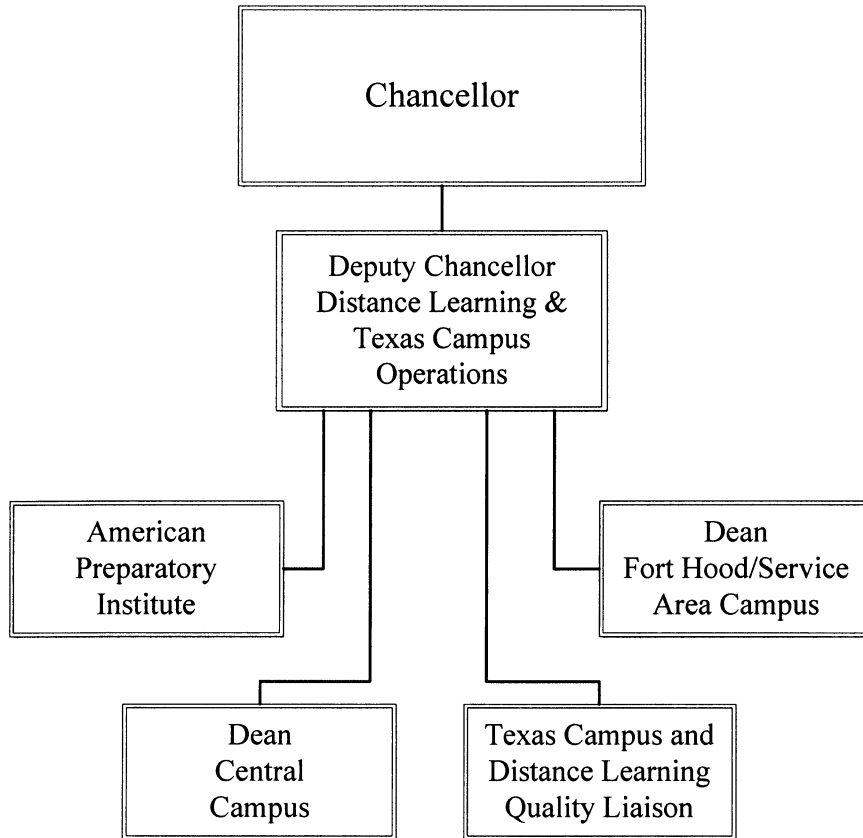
Chancellor

Deputy Chancellor
Distance Learning &
Texas Campus
Operations

American
Preparatory
Institute

Dean
Fort Hood/Service
Area Campus

Dean
Central
Campus

Texas Campus and
Distance Learning
Quality Liaison